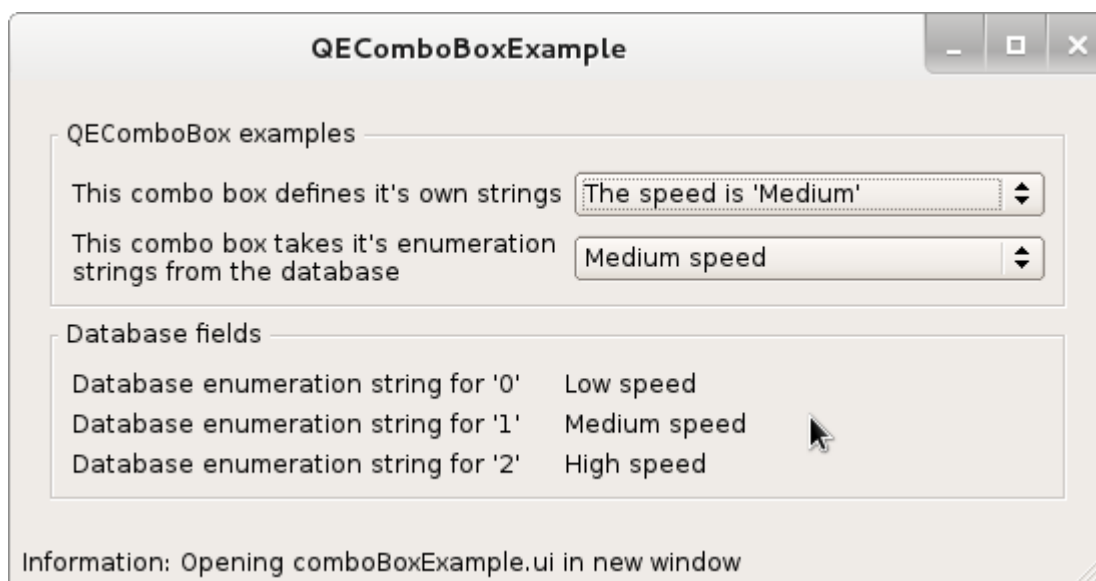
QEComboBoxExample

QEComboBox examples

This combo box defines it's own strings The speed is 'Medium'

This combo box takes it's enumeration strings from the database Medium speed

Database fields

Database enumeration string for '0' Low speed

Database enumeration string for '1' Medium speed

Database enumeration string for '2' High speed

Information: Opening comboBoxExample.ui in new window